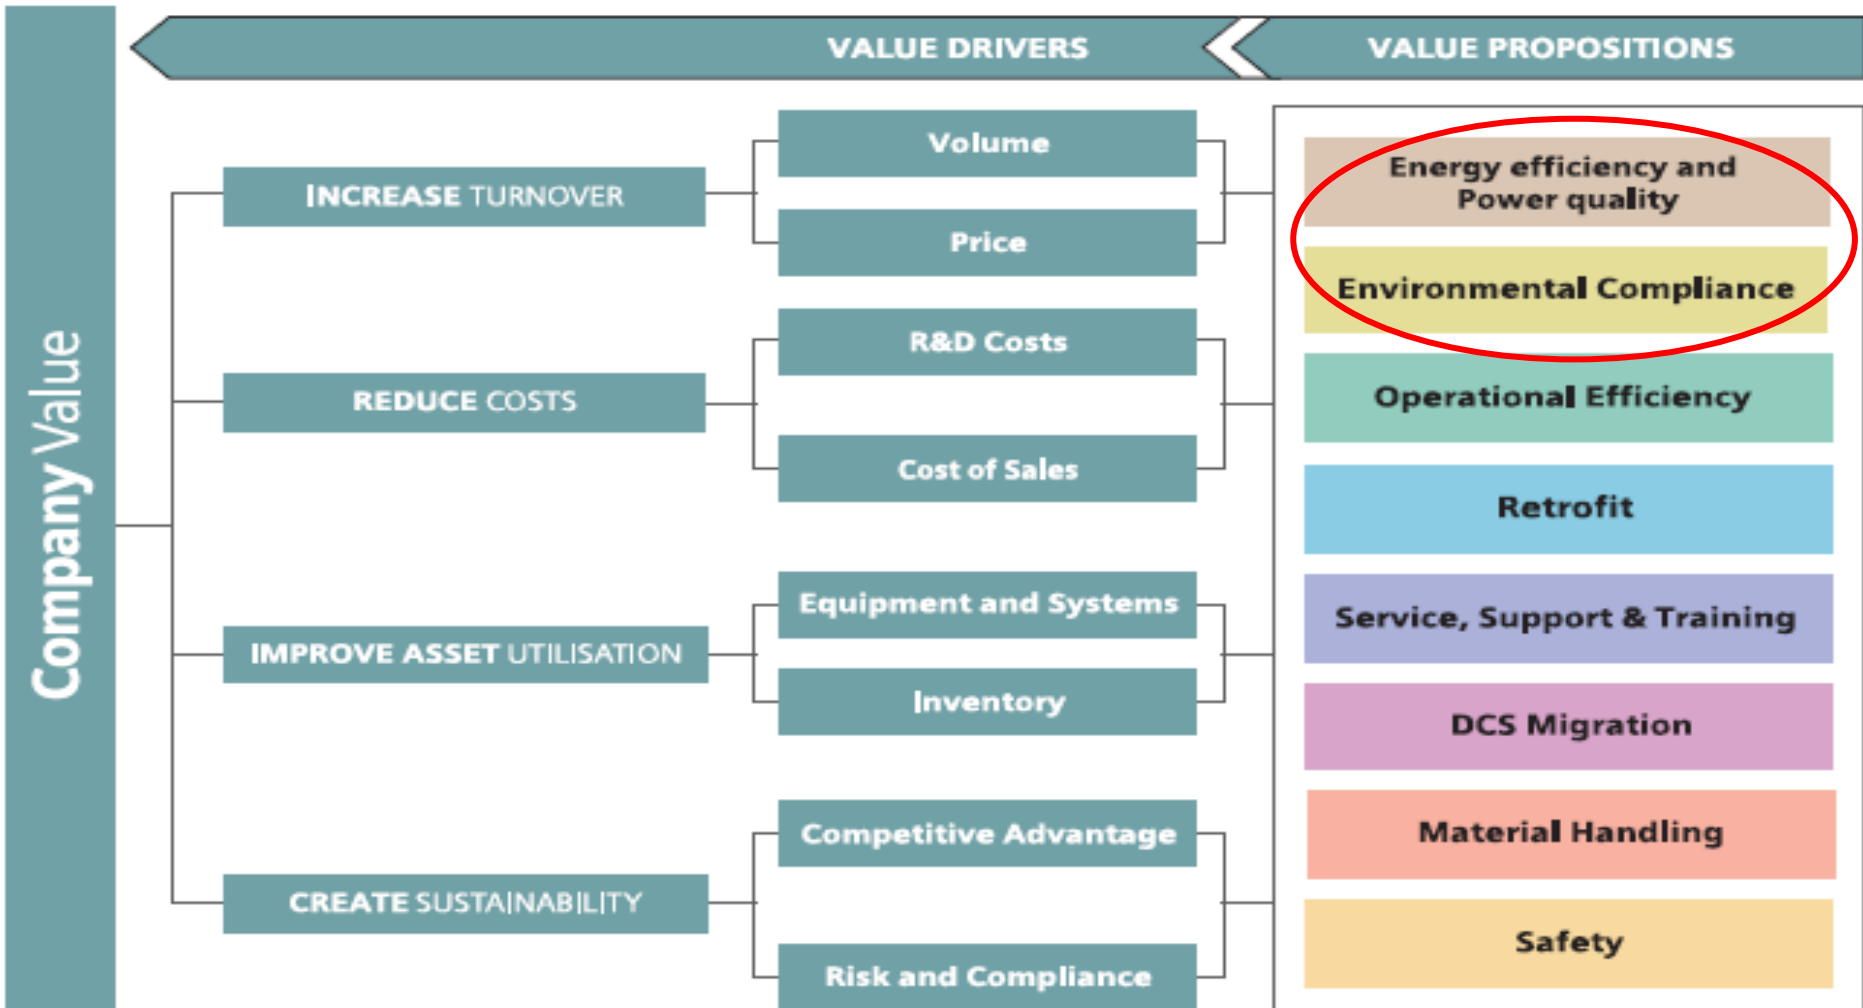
Company Value

VALUE DRIVERS

VALUE PROPOSITIONS

INCREASE TURNOVER

Volume

Price

REDUCE COSTS

R&D Costs

Cost of Sales

IMPROVE ASSET UTILISATION

Equipment and Systems

Inventory

CREATE SUSTAINABILITY

Competitive Advantage

Risk and Compliance

Energy efficiency and Power quality

Environmental Compliance

Operational Efficiency

Retrofit

Service, Support & Training

DCS Migration

Material Handling

Safety